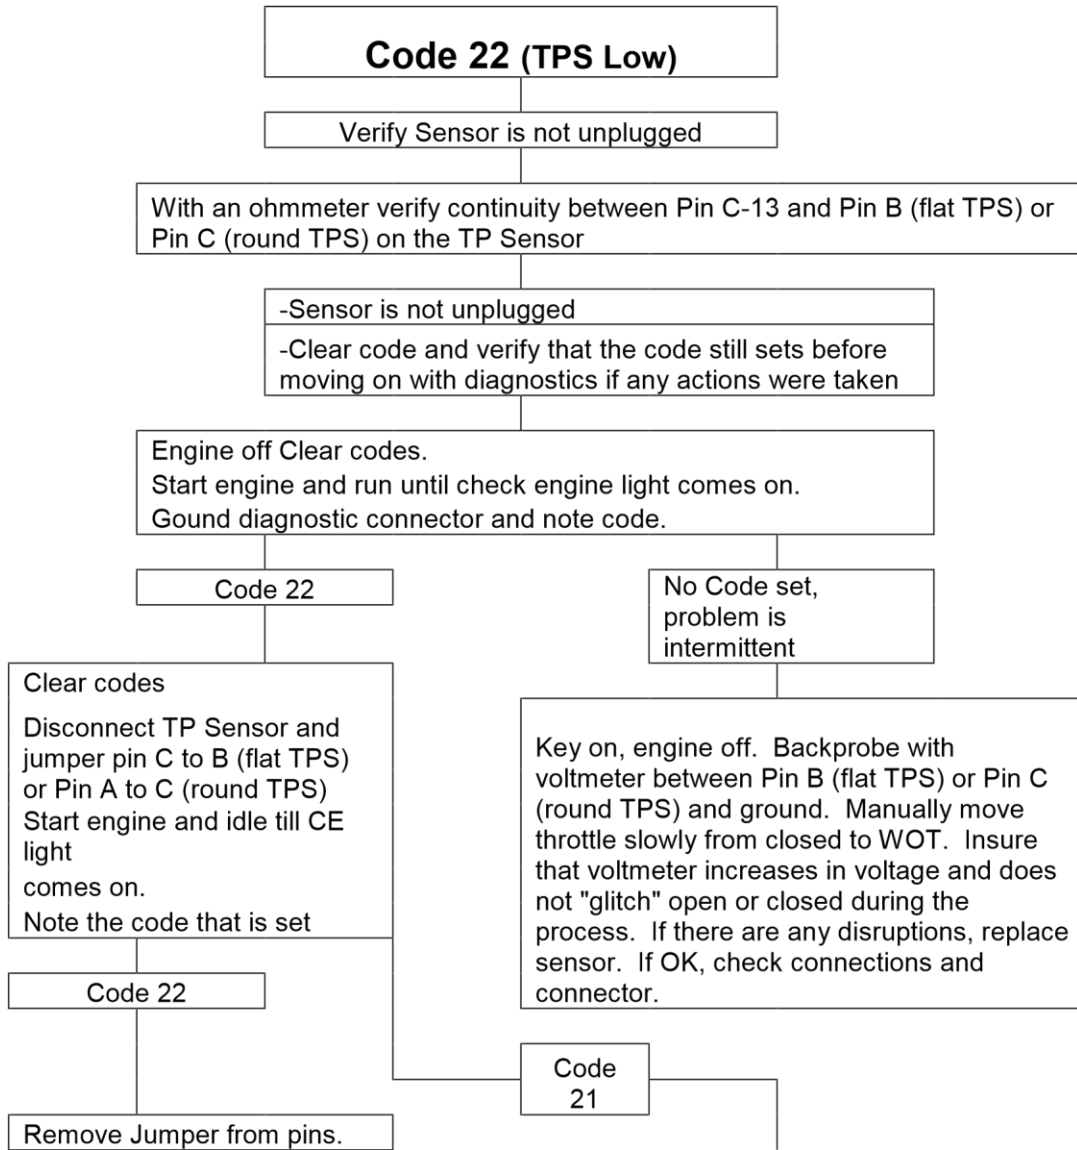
Code 22 (TPS Low)

Verify Sensor is not unplugged

With an ohmmeter verify continuity between Pin C-13 and Pin B (flat TPS) or Pin C (round TPS) on the TP Sensor

-Sensor is not unplugged

-Clear code and verify that the code still sets before moving on with diagnostics if any actions were taken

Engine off Clear codes.
Start engine and run until check engine light comes on.
Gound diagnostic connector and note code.

Code 22

No Code set, problem is intermittent

Clear codes

Disconnect TP Sensor and jumper pin C to B (flat TPS) or Pin A to C (round TPS)
Start engine and idle till CE light
comes on.
Note the code that is set

Key on, engine off. Backprobe with voltmeter between Pin B (flat TPS) or Pin C (round TPS) and ground. Manually move throttle slowly from closed to WOT. Insure that voltmeter increases in voltage and does not "glitch" open or closed during the process. If there are any disruptions, replace sensor. If OK, check connections and connector.

Code 22

Code 21

Remove Jumper from pins.